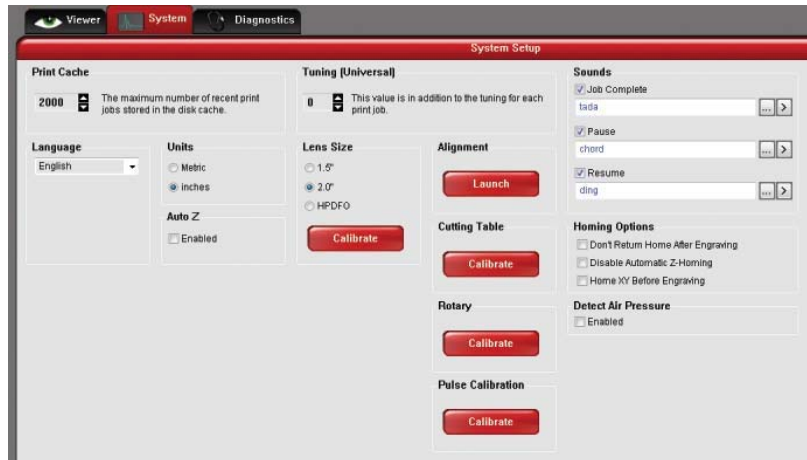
Viewer System Diagnostics

System Setup

Print Cache

2000 The maximum number of recent print jobs stored in the disk cache.

Tuning (Universal)

0 This value is in addition to the tuning for each print job.

Sounds

Job Complete

tada

...

Pause

chord

...

Resume

ding

...

Language

English

Units

Metric

inches

Auto Z

Enabled

Lens Size

1.5"

2.0"

HPDFO

Calibrate

Alignment

Launch

Cutting Table

Calibrate

Rotary

Calibrate

Pulse Calibration

Calibrate

Homing Options

Don't Return Home After Engraving

Disable Automatic Z-Homing

Home XY Before Engraving

Detect Air Pressure

Enabled